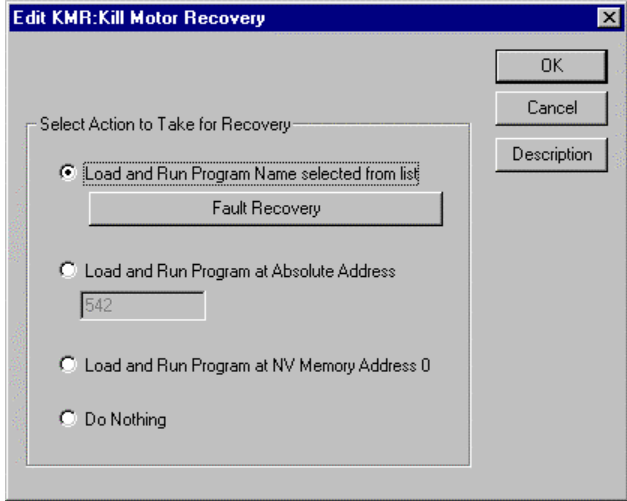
Edit KMR:Kill Motor Recovery

OK

Cancel

Description

Select Action to Take for Recovery

Load and Run Program Name selected from list

Fault Recovery

Load and Run Program at Absolute Address

542

Load and Run Program at NV Memory Address 0

Do Nothing